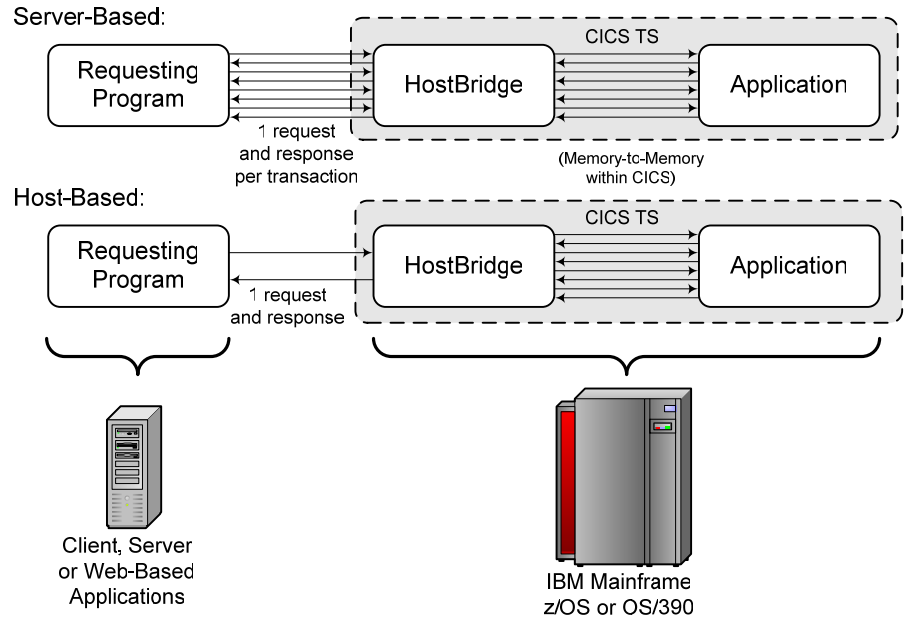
Server-Based:

CICS TS

Requesting Program

HostBridge

Application

1 request and response per transaction

(Memory-tc-Memory within CICS)

Host-Based:

CICS TS

Requesting Program

HostBridge

Application

1 request and response

Client, Server or Web-Based Applications

IBM Mainframe z/OS or OS/390